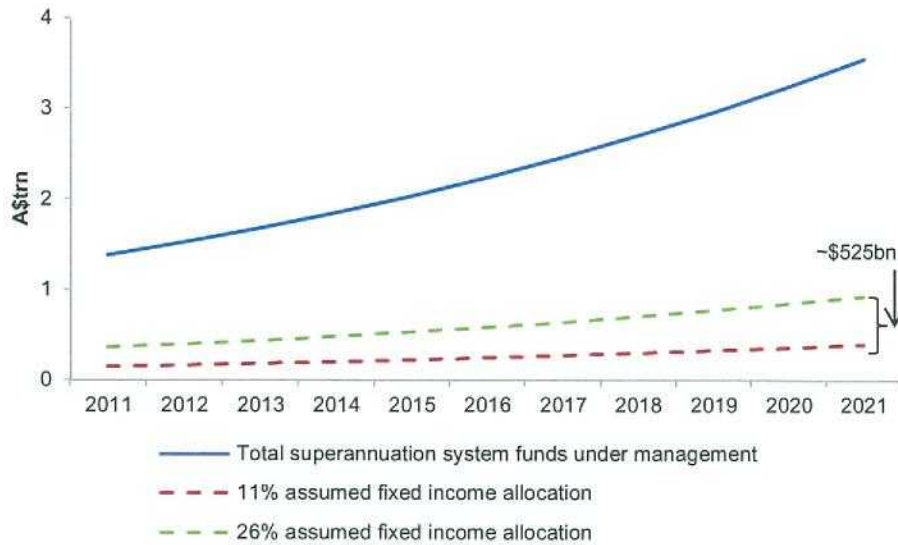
4
3
2
1
0
A$trn
~$525bn
2011 2012 2013 2014 2015 2016 2017 2018 2019 2020 2021
Total superannuation system funds under management
11% assumed fixed income allocation
26% assumed fixed income allocation